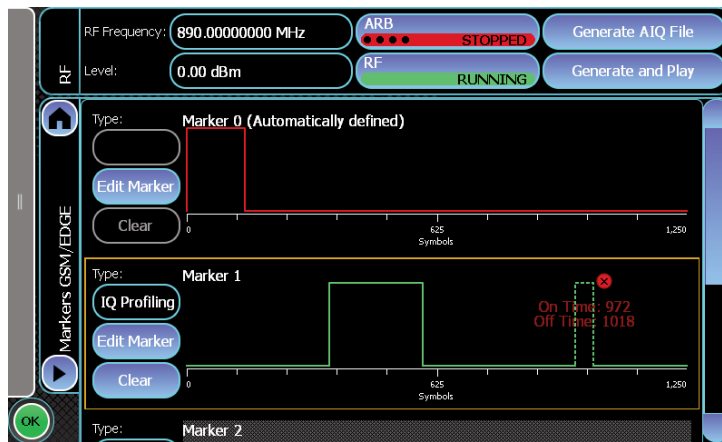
RF

RF Frequency: 890.00000000 MHz

Level: 0.00 dBm

ARB
STOPPED

RF
RUNNING

Generate AIQ File

Generate and Play

Markers GSM/EDGE

Type:

Edit Marker

Clear

Marker 0 (Automatically defined)

0
625
1,250
Symbols

Type:
IQ Profiling

Edit Marker

Clear

Marker 1

On Time: 972
Off Time: 1018

0
625
1,250
Symbols

Type:

Marker 2

OK